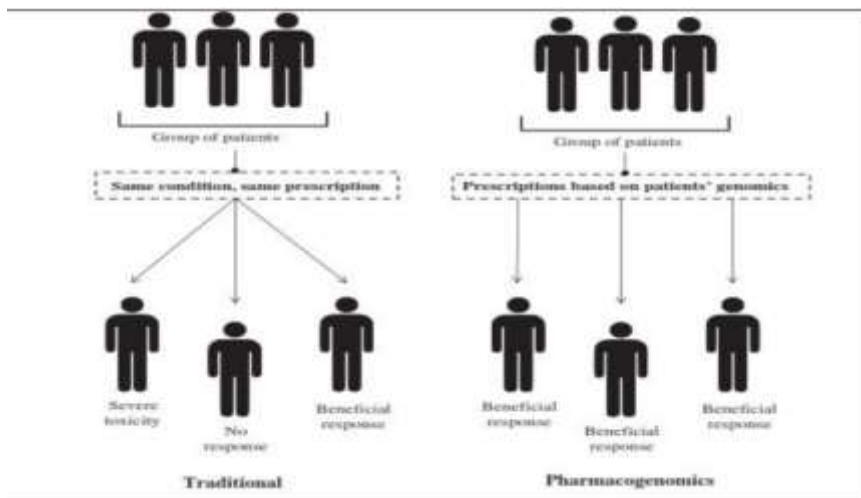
Group of patients

Same condition, same prescription

Severe toxicity

No response

Beneficial response

Traditional

Group of patients

Prescriptions based on patients' genomics

Beneficial response

Beneficial response

Beneficial response

Pharmacogenomics